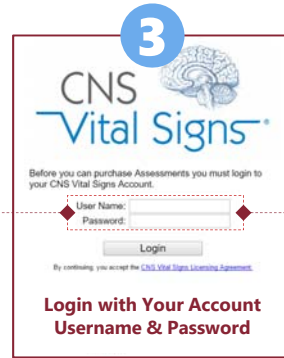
3

CNS Vital Signs

Before you can purchase Assessments you must login to your CNS Vital Signs Account.

User Name:
Password:

Login

By continuing, you accept the CNS Vital Signs Licensing Agreement.

Login with Your Account Username & Password